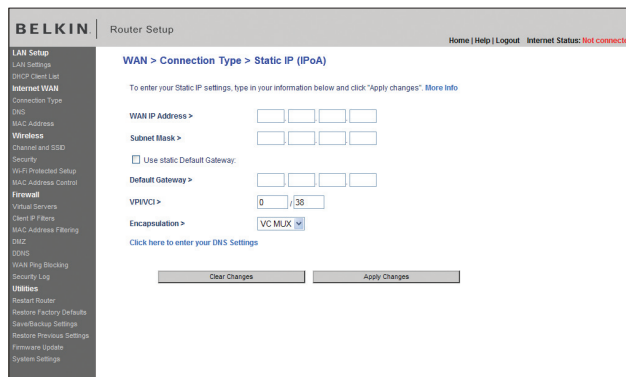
BELKIN | Router Setup

Home | Help | Logout   Internet Status: Not connect

LAN Setup
LAN Settings
DHCP Client List
Internet WAN
Connection Type
DNS
MAC Address
Wireless
Channel and SSID
Security
Wi-Fi Protected Setup
MAC Address Control
Firewall
Virtual Servers
Client IP Filters
MAC Address Filtering
DMZ
DDNS
WAN Ping Blocking
Security Log
Utilities
Restart Router
Restore Factory Defaults
Save/Backup Settings
Restore Previous Settings
Firmware Update
System Settings

WAN > Connection Type > Static IP (IPoA)

To enter your Static IP settings, type in your information below and click "Apply changes". More Info

WAN IP Address >

Subnet Mask >

Use static Default Gateway:

Default Gateway >

VPI/VCI > 0 / 38

Encapsulation > VC MUX

Click here to enter your DNS Settings

Clear Changes   Apply Changes